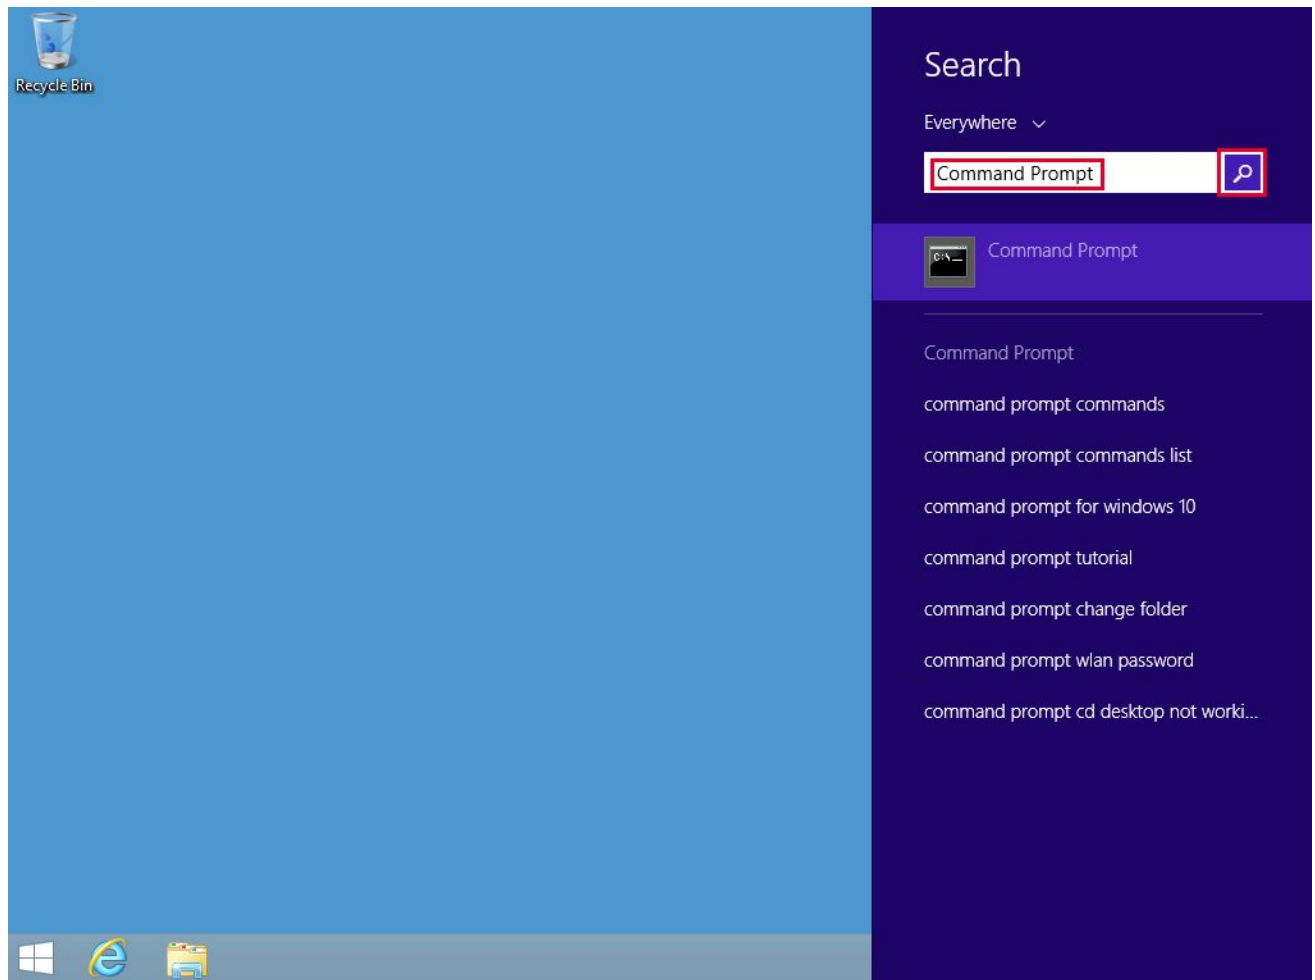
Recycle Bin

Search

Everywhere

Command Prompt

Command Prompt

Command Prompt

command prompt commands

command prompt commands list

command prompt for windows 10

command prompt tutorial

command prompt change folder

command prompt wlan password

command prompt cd desktop not worki...